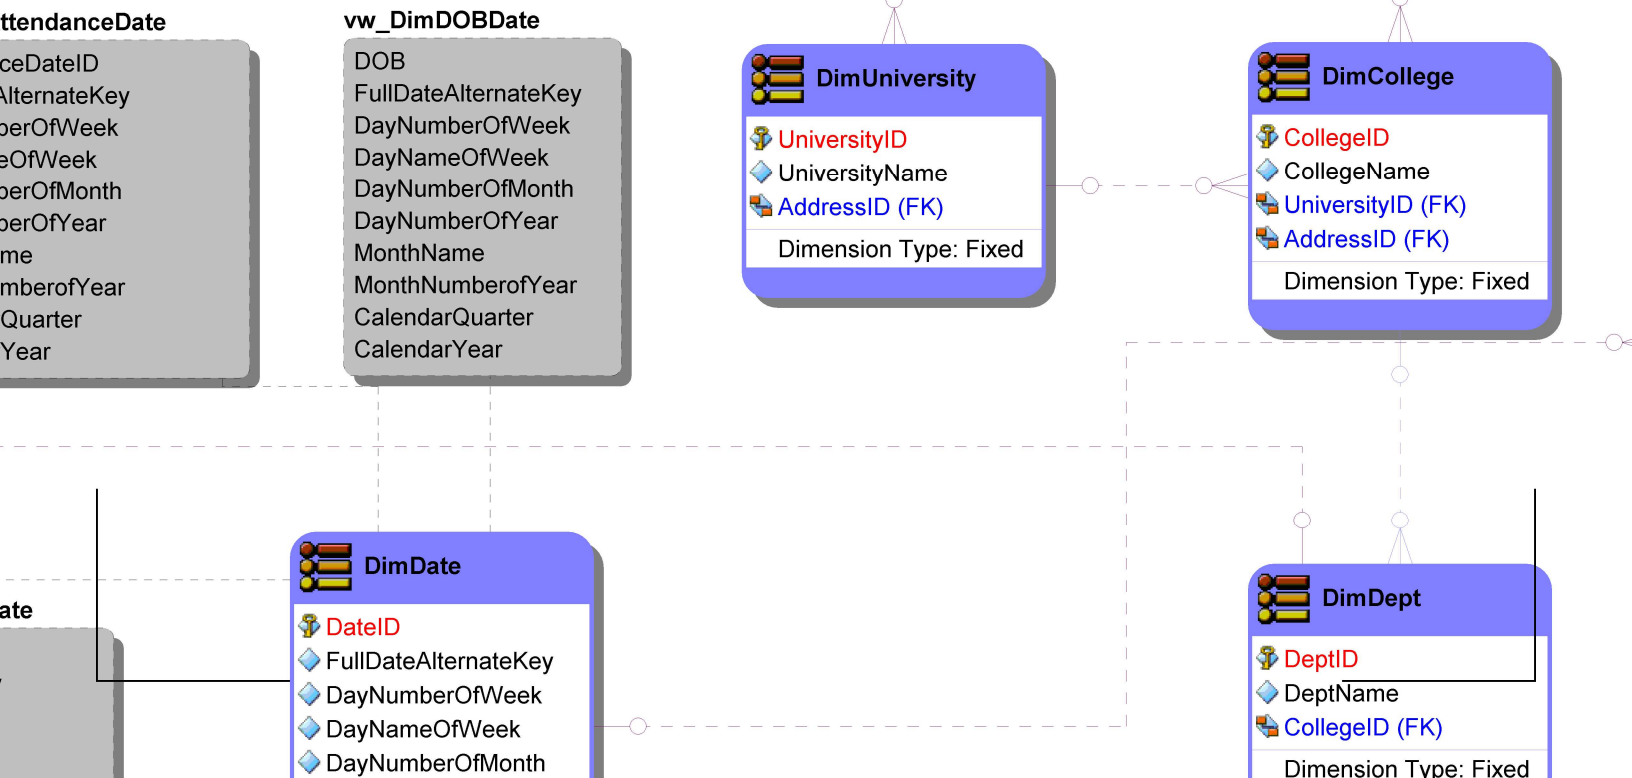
ttendanceDate
ceDateID
AlternateKey
berOfWeek
eOfWeek
berOfMonth
berOfYear
me
mberofYear
Quarter
Year

vw_DimDOBDate
DOB
FullDateAlternateKey
DayNumberOfWeek
DayNameOfWeek
DayNumberOfMonth
DayNumberOfYear
MonthName
MonthNumberofYear
CalendarQuarter
CalendarYear

DimUniversity
UniversityID
UniversityName
AddressID (FK)
Dimension Type: Fixed

DimCollege
CollegeID
CollegeName
UniversityID (FK)
AddressID (FK)
Dimension Type: Fixed

ate

DimDate
DateID
FullDateAlternateKey
DayNumberOfWeek
DayNameOfWeek
DayNumberOfMonth

DimDept
DeptID
DeptName
CollegeID (FK)
Dimension Type: Fixed